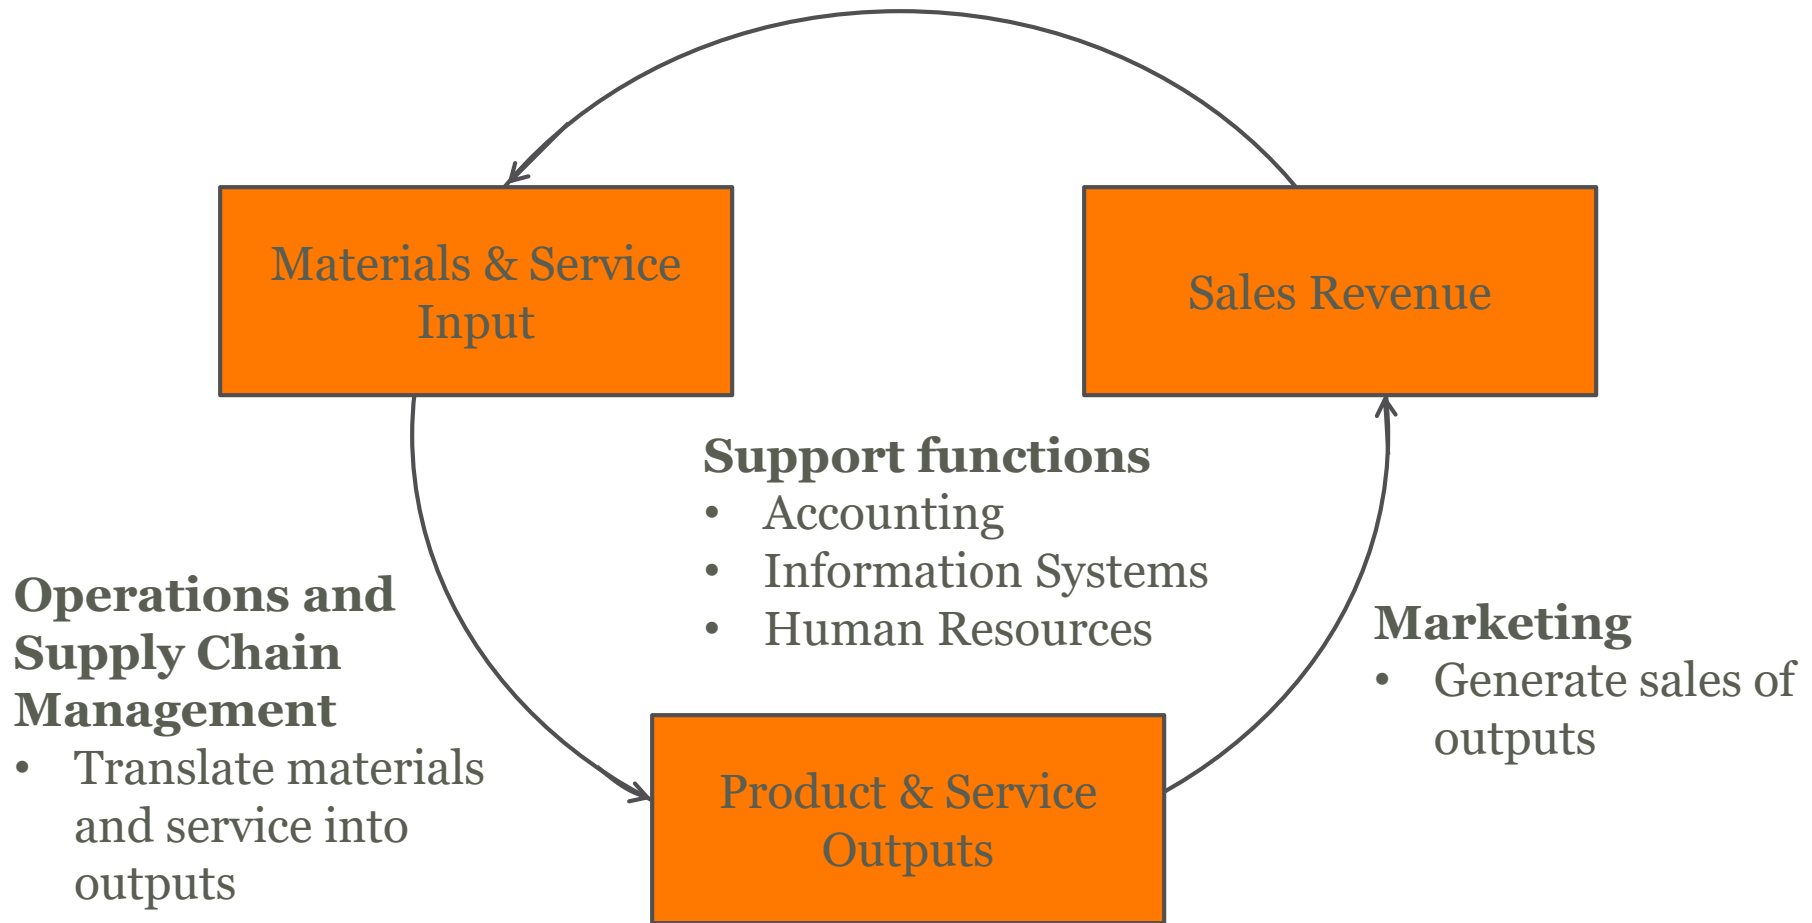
Materials & Service Input

Sales Revenue

Support functions
• Accounting
• Information Systems
• Human Resources

Operations and Supply Chain Management
• Translate materials and service into outputs

Marketing
• Generate sales of outputs

Product & Service Outputs